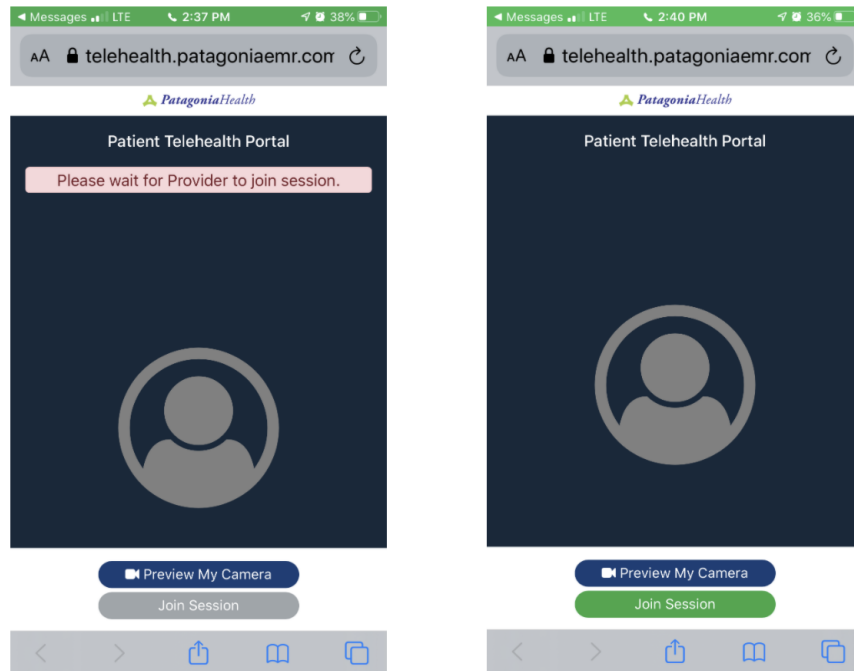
◀ Messages LTE 2:37 PM 38%

AA telehealth.patagoniaemr.com

PatagoniaHealth

Patient Telehealth Portal

Please wait for Provider to join session.

Preview My Camera

Join Session

◀ Messages LTE 2:40 PM 36%

AA telehealth.patagoniaemr.com

PatagoniaHealth

Patient Telehealth Portal

Preview My Camera

Join Session